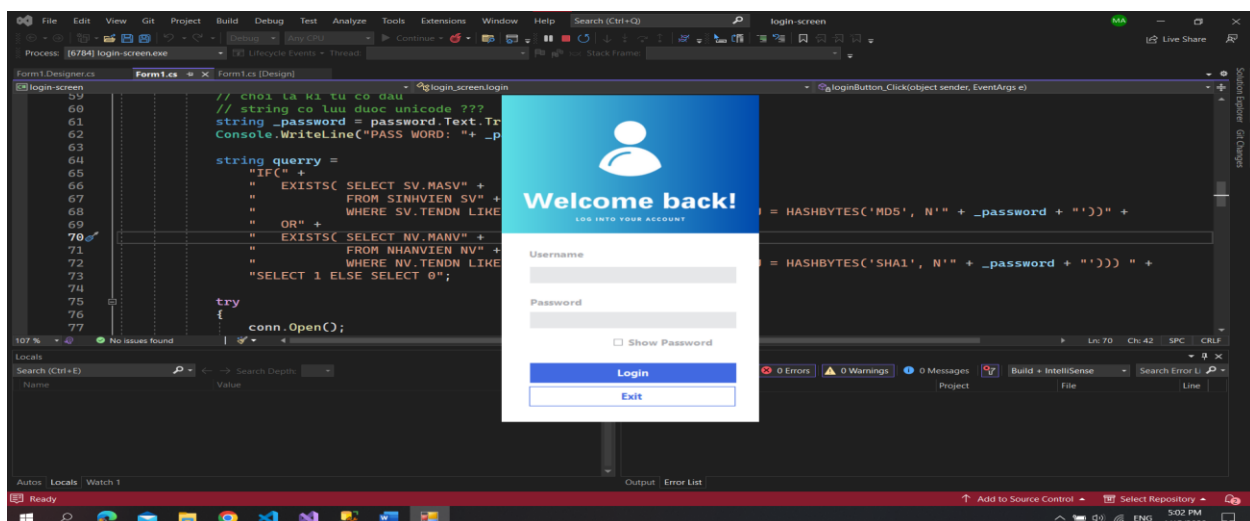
File Edit View Git Project Build Debug Test Analyze Tools Extensions Window Help Search (Ctrl+Q) login-screen MA

Debug Any CPU Continue Live Share

Process: [6784] login-screen.exe Lifecycle Events Thread: Stack Frame:

Form1.Designer.cs Form1.cs Form1.cs [Design]

login-screen login_screen.login loginButton_Click(object sender, EventArgs e)

59 // choi la ki tu co dau
60 // string co luu duoc unicode ???
61 string _password = password.Text.Tr
62 Console.WriteLine("PASS WORD: "+ _p
63
64 string querry =
65 "IF(" +
66 " EXISTS( SELECT SV.MASV" +
67 " FROM SINHVIEN SV" +
68 " WHERE SV.TENDN LIKE = HASHBYTES('MD5', N'" + _password + "'))" +
69 " OR" +
70 " EXISTS( SELECT NV.MANV" +
71 " FROM NHANVIEN NV" +
72 " WHERE NV.TENDN LIKE = HASHBYTES('SHA1', N'" + _password + "'))) " +
73 "SELECT 1 ELSE SELECT 0";
74
75 try
76 {
77 conn.Open();

107 % No issues found Ln: 70 Ch: 42 SPC CRLF

Locals
Search (Ctrl+E) Search Depth:
Name Value

0 Errors 0 Warnings 0 Messages Build + IntelliSense Search Error L
Project File Line

Autos Locals Watch 1 Output Error List

Ready Add to Source Control Select Repository

Welcome back!
LOG INTO YOUR ACCOUNT
Username
Password
Show Password
Login
Exit

Solution Explorer Git Changes

ENG 5:02 PM